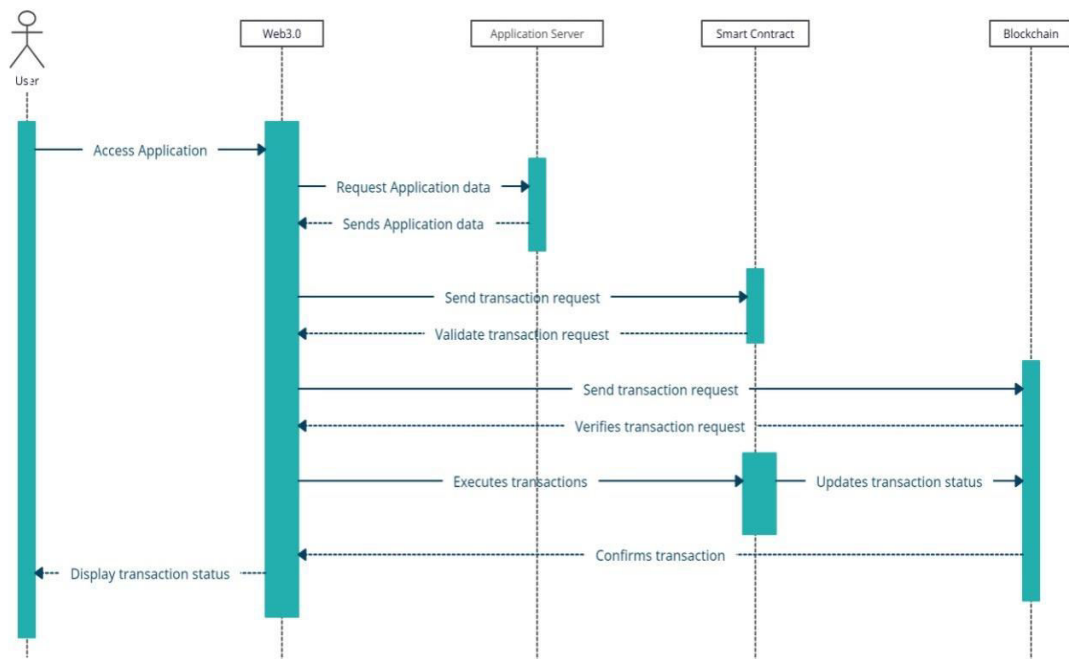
User

Web3.0

Application Server

Smart Contract

Blockchain

Access Application

Request Application data

Sends Application data

Send transaction request

Validate transaction request

Send transaction request

Verifies transaction request

Executes transactions

Updates transaction status

Confirms transaction

Display transaction status